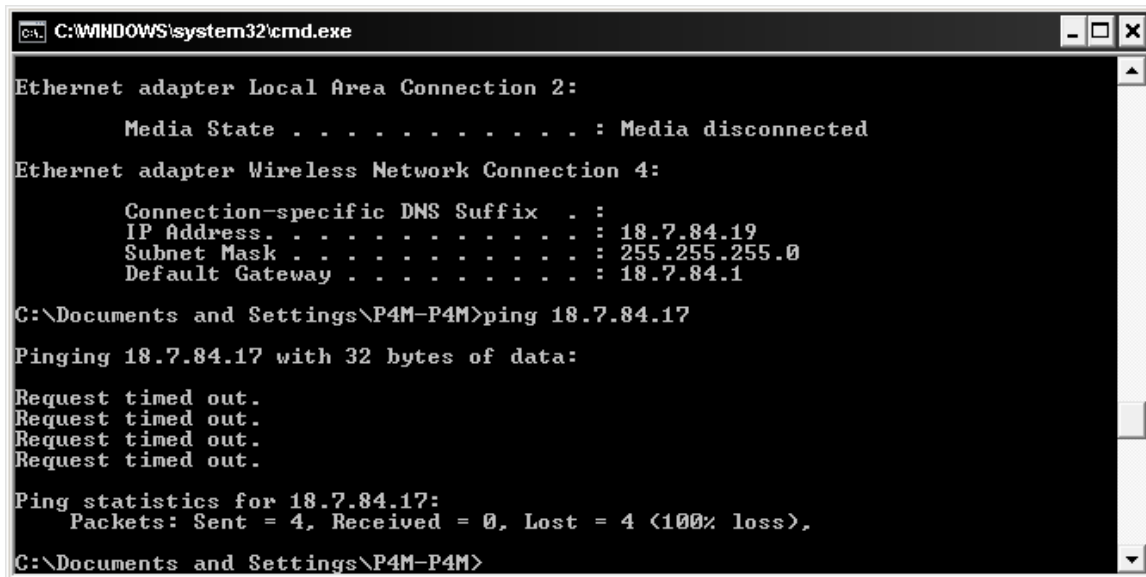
C:\WINDOWS\system32\cmd.exe

Ethernet adapter Local Area Connection 2:

Media State . . . . . . . . . . . : Media disconnected

Ethernet adapter Wireless Network Connection 4:

Connection-specific DNS Suffix . :
IP Address. . . . . . . . . . . . : 18.7.84.19
Subnet Mask . . . . . . . . . . . : 255.255.255.0
Default Gateway . . . . . . . . . : 18.7.84.1

C:\Documents and Settings\P4M-P4M>ping 18.7.84.17

Pinging 18.7.84.17 with 32 bytes of data:

Request timed out.
Request timed out.
Request timed out.
Request timed out.

Ping statistics for 18.7.84.17:
Packets: Sent = 4, Received = 0, Lost = 4 (100% loss),

C:\Documents and Settings\P4M-P4M>